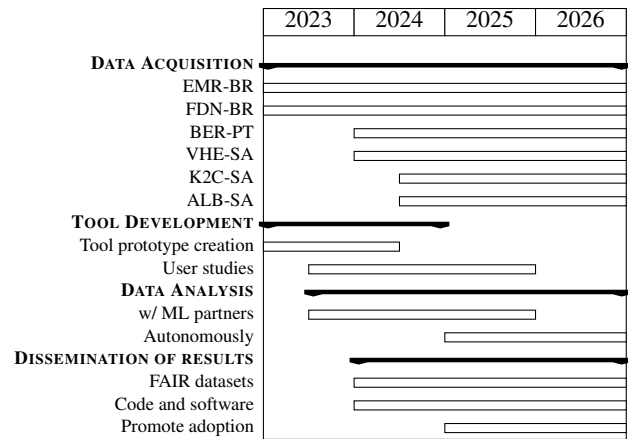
| 2023 | 2024 | 2025 | 2026 |
|---|---|---|---|

DATA ACQUISITION
EMR-BR
FDN-BR
BER-PT
VHE-SA
K2C-SA
ALB-SA
TOOL DEVELOPMENT
Tool prototype creation
User studies
DATA ANALYSIS
w/ ML partners
Autonomously
DISSEMINATION OF RESULTS
FAIR datasets
Code and software
Promote adoption